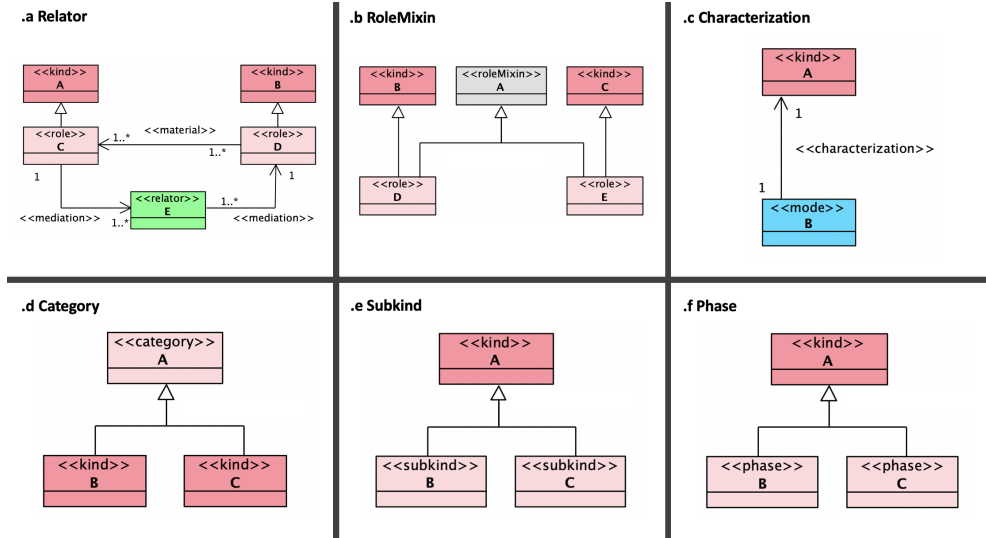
.a Relator

<<kind>>
A

<<kind>>
B

<<role>>
C

<<material>>

1..*

1..*

<<role>>
D

1

1

<<relator>>
E

1..*

<<mediation>>

1..*

<<mediation>>

.b RoleMixin

<<kind>>
B

<<roleMixin>>
A

<<kind>>
C

<<role>>
D

<<role>>
E

.c Characterization

<<kind>>
A

1

<<characterization>>

1

<<mode>>
B

.d Category

<<category>>
A

<<kind>>
B

<<kind>>
C

.e Subkind

<<kind>>
A

<<subkind>>
B

<<subkind>>
C

.f Phase

<<kind>>
A

<<phase>>
B

<<phase>>
C